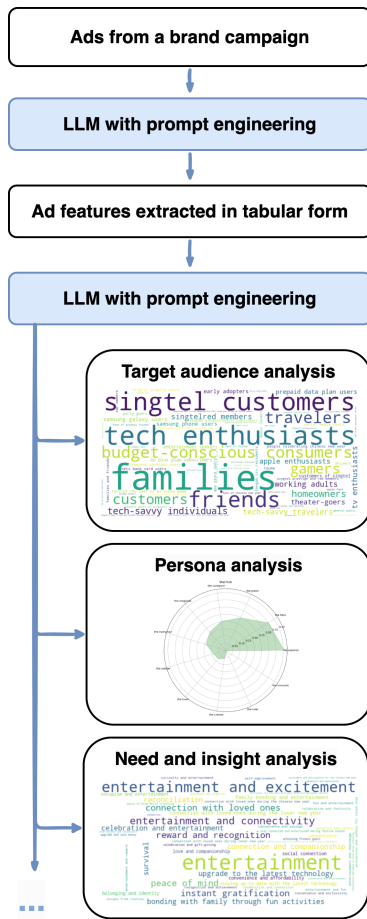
Ads from a brand campaign

LLM with prompt engineering

Ad features extracted in tabular form

LLM with prompt engineering

Target audience analysis

early adopters
prepaid data plan users
singtel customers
travelers
singtelred members
samsung phone users
tech enthusiasts
budget-conscious consumers
apple enthusiasts
gamers
families
working adults
homeowners
customers
friends
theater-goers
tv enthusiasts
tech-savvy individuals
tech-savvy travelers

Persona analysis

Need and insight analysis

entertainment and excitement
reconciliation
entertainment and connectivity
celebration and entertainment
reward and recognition
connection and companionship
entertainment
love and companionship
survival
upgrade to the latest technology
peace of mind
instant gratification
social connection
belonging and identity
bonding with family through fun activities

...